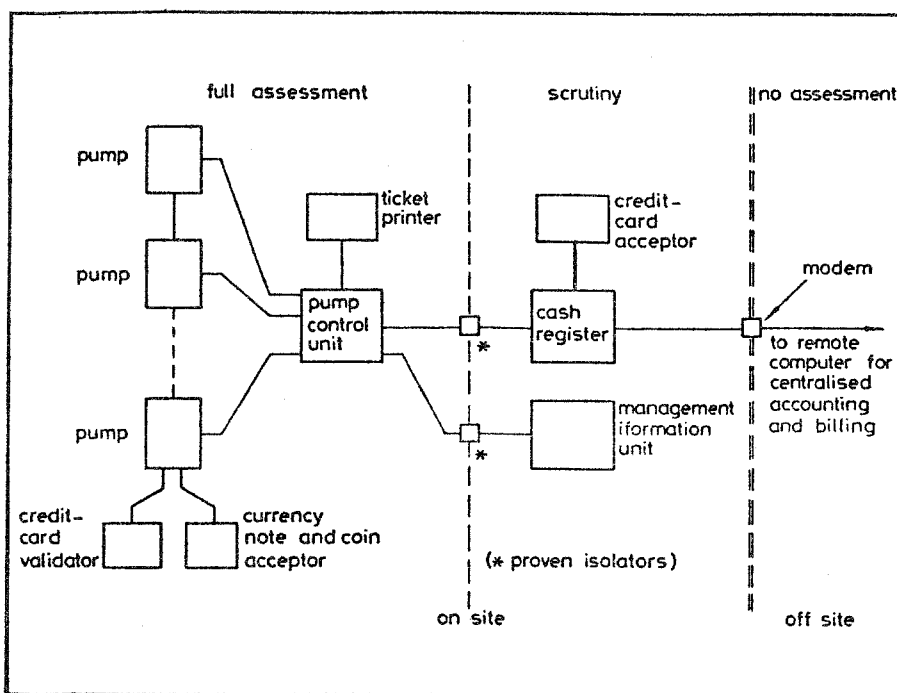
full assessment

scrutiny

no assessment

pump

pump

pump

ticket printer

pump control unit

credit-card acceptor

cash register

modem

to remote computer for centralised accounting and billing

management iformation unit

*

*

credit-card validator

currency note and coin acceptor

(* proven isolators)

on site

off site